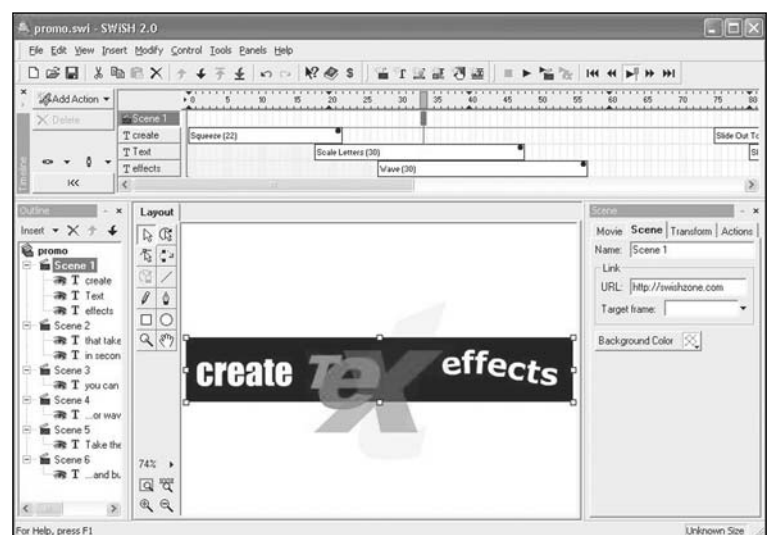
promo.swi - SWiSH 2.0

File Edit View Insert Modify Control Tools Panels Help

Add Action
Delete

Scene 1
create
Text
effects

0 5 10 15 20 25 30 35 40 45 50 55 60 65 70 75 80

Squeeze (22)
Scale Letters (30)
Wave (30)
Slide Out To

Timeline

Outline
Insert

promo
Scene 1
create
Text
effects
Scene 2
that take
in secon
Scene 3
you can
Scene 4
...or wav
Scene 5
Take the
Scene 6
...and bu

Layout

74%

create Text effects

Scene
Movie Scene Transform Actions
Name: Scene 1
Link
URL: http://swishzone.com
Target frame:
Background Color

For Help, press F1
Unknown Size